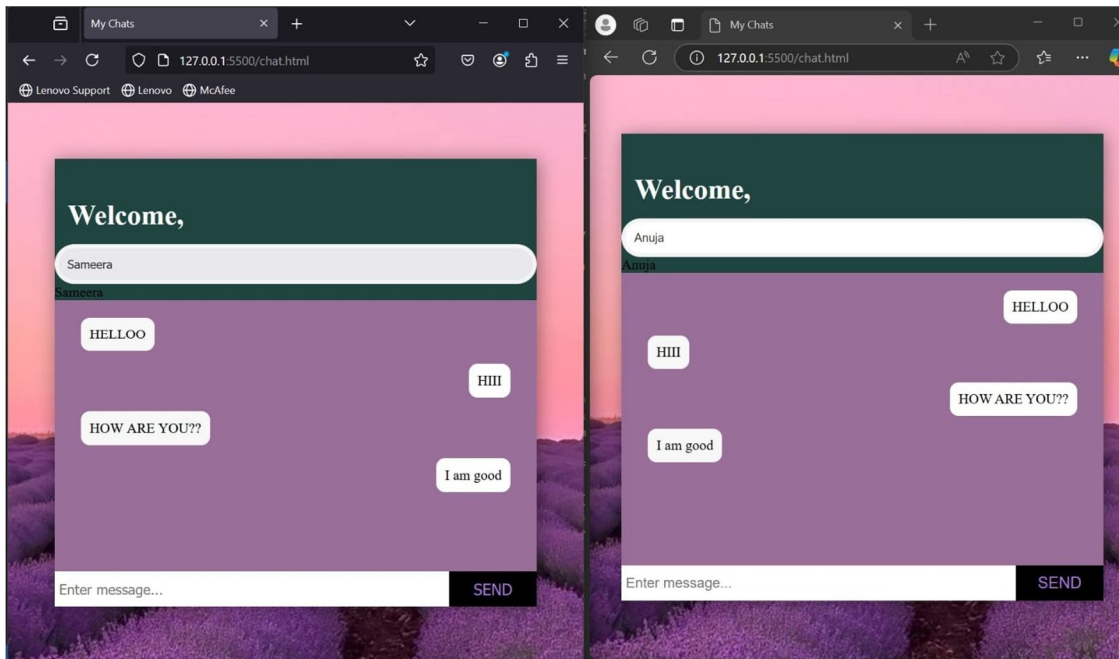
My Chats

127.0.0.1:5500/chat.html

Lenovo Support Lenovo McAfee

Welcome,

Sameera

Sameera

HELLOO

HIII

HOW ARE YOU??

I am good

Enter message...

SEND

My Chats

127.0.0.1:5500/chat.html

Welcome,

Anuja

Anuja

HELLOO

HIII

HOW ARE YOU??

I am good

Enter message...

SEND